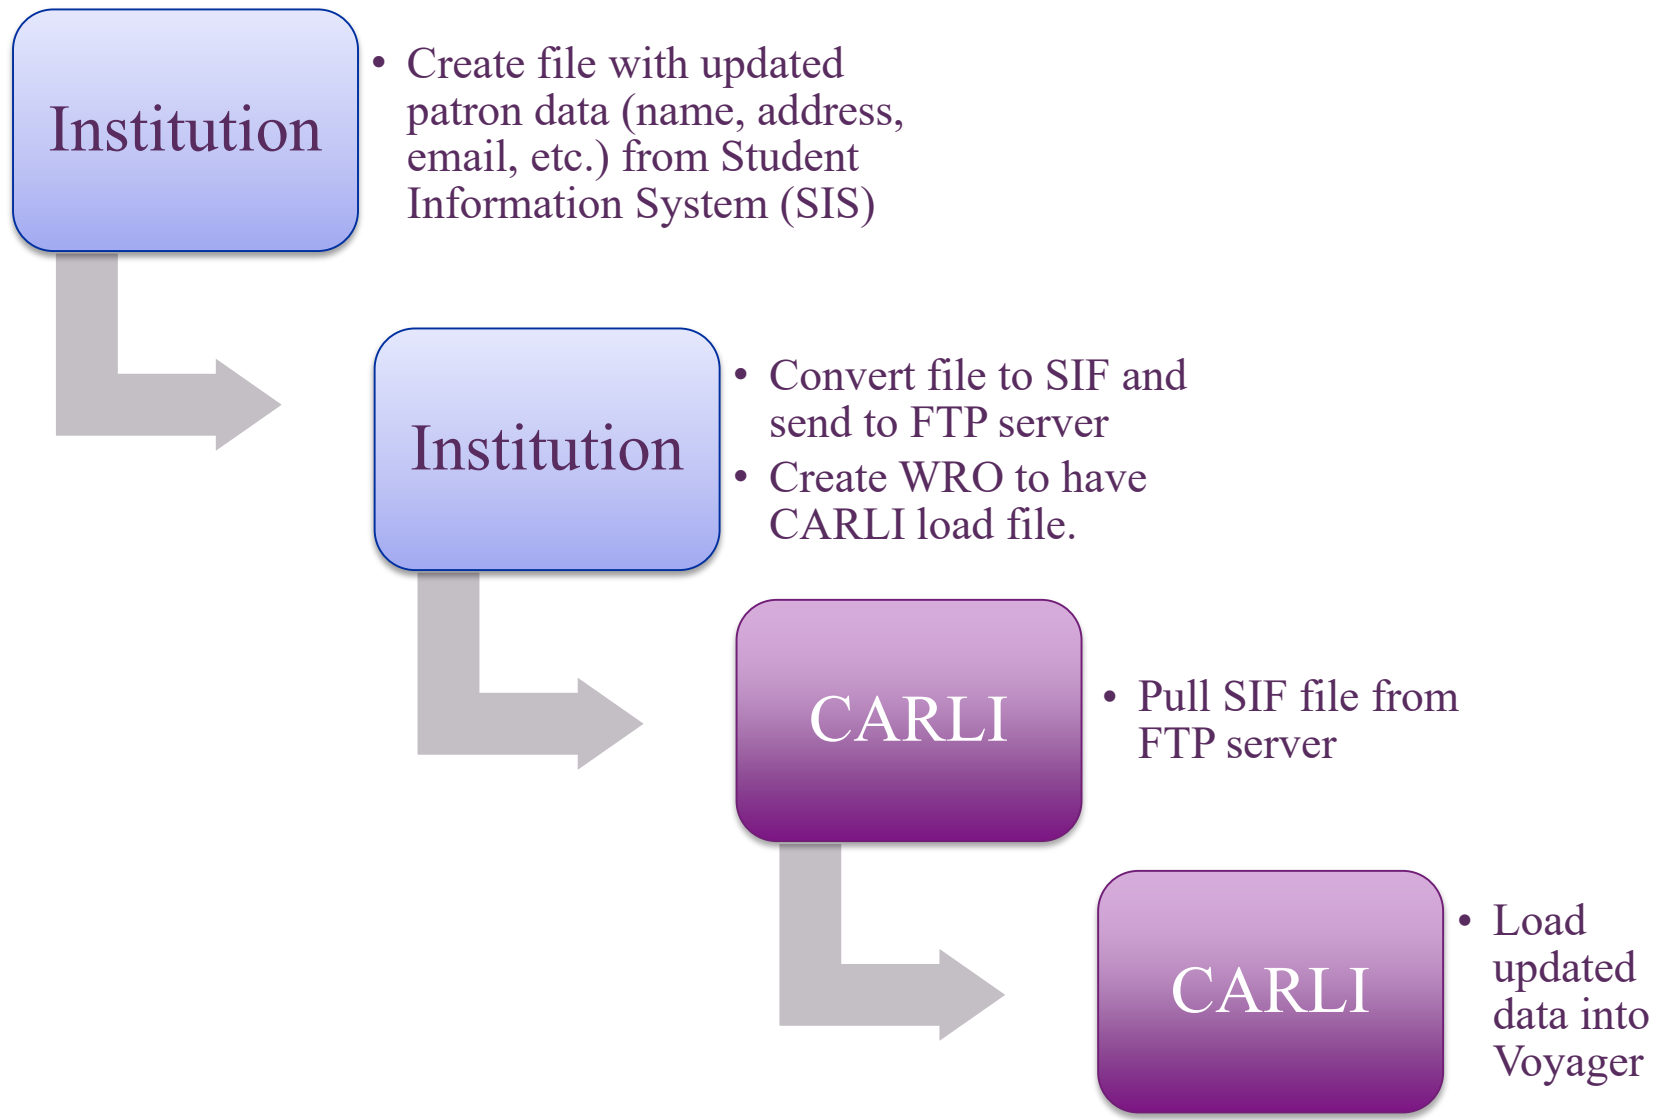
Institution

• Create file with updated patron data (name, address, email, etc.) from Student Information System (SIS)

Institution

• Convert file to SIF and send to FTP server
• Create WRO to have CARLI load file.

CARLI

• Pull SIF file from FTP server

CARLI

• Load updated data into Voyager